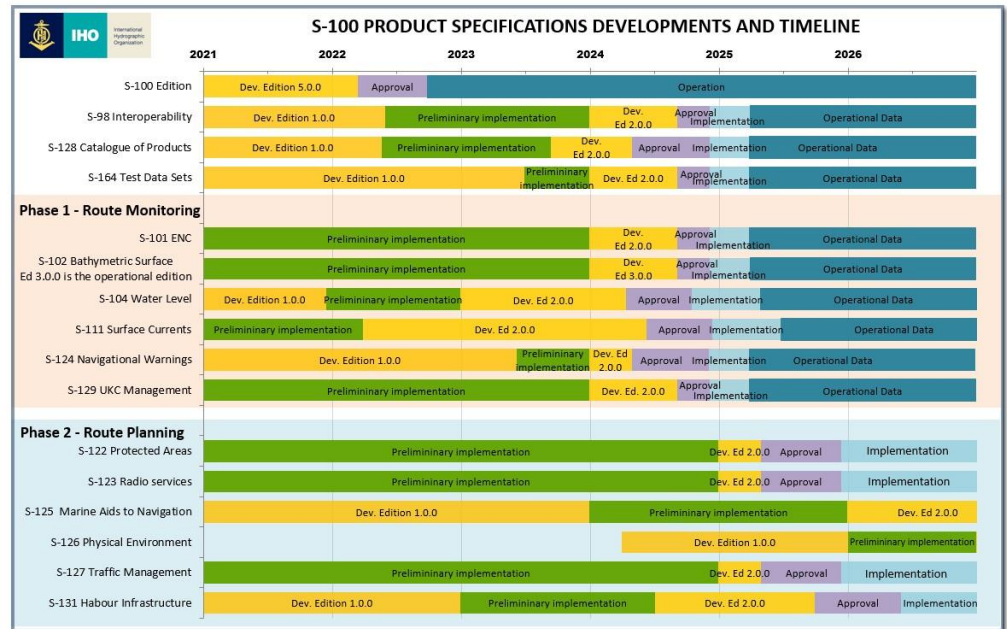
IHO International Hydrographic Organization

S-100 PRODUCT SPECIFICATIONS DEVELOPMENTS AND TIMELINE

2021 2022 2023 2024 2025 2026

S-100 Edition | Dev. Edition 5.0.0 | Approval | Operation

S-98 Interoperability | Dev. Edition 1.0.0 | Prelimininary implementation | Dev. Ed 2.0.0 | Approval | Implementation | Operational Data

S-128 Catalogue of Products | Dev. Edition 1.0.0 | Prelimininary implementation | Dev. Ed 2.0.0 | Approval | Implementation | Operational Data

S-164 Test Data Sets | Dev. Edition 1.0.0 | Prelimininary implementation | Dev. Ed 2.0.0 | Approval | Implementation | Operational Data

Phase 1 - Route Monitoring

S-101 ENC | Prelimininary implementation | Dev. Ed 2.0.0 | Approval | Implementation | Operational Data

S-102 Bathymetric Surface Ed 3.0.0 is the operational edition | Prelimininary implementation | Dev. Ed 3.0.0 | Approval | Implementation | Operational Data

S-104 Water Level | Dev. Edition 1.0.0 | Prelimininary implementation | Dev. Ed 2.0.0 | Approval | Implementation | Operational Data

S-111 Surface Currents | Prelimininary implementation | Dev. Ed 2.0.0 | Approval | Implementation | Operational Data

S-124 Navigational Warnings | Dev. Edition 1.0.0 | Prelimininary implementation | Dev. Ed 2.0.0 | Approval | Implementation | Operational Data

S-129 UKC Management | Prelimininary implementation | Dev. Ed. 2.0.0 | Approval | Implementation | Operational Data

Phase 2 - Route Planning

S-122 Protected Areas | Prelimininary implementation | Dev. Ed 2.0.0 | Approval | Implementation

S-123 Radio services | Prelimininary implementation | Dev. Ed 2.0.0 | Approval | Implementation

S-125 Marine Aids to Navigation | Dev. Edition 1.0.0 | Prelimininary implementation | Dev. Ed 2.0.0

S-126 Physical Environment | Dev. Edition 1.0.0 | Prelimininary implementation

S-127 Traffic Management | Prelimininary implementation | Dev. Ed 2.0.0 | Approval | Implementation

S-131 Habour Infrastructure | Dev. Edition 1.0.0 | Prelimininary implementation | Dev. Ed 2.0.0 | Approval | Implementation